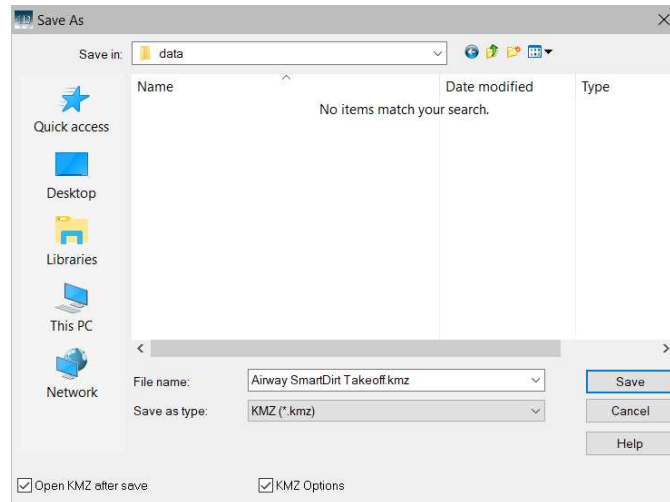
Save As

Save in: data

Name
Date modified
Type
No items match your search.

Quick access
Desktop
Libraries
This PC
Network

File name: Airway SmartDirt Takeoff.kmz
Save as type: KMZ (*.kmz)

Save
Cancel
Help

Open KMZ after save
KMZ Options